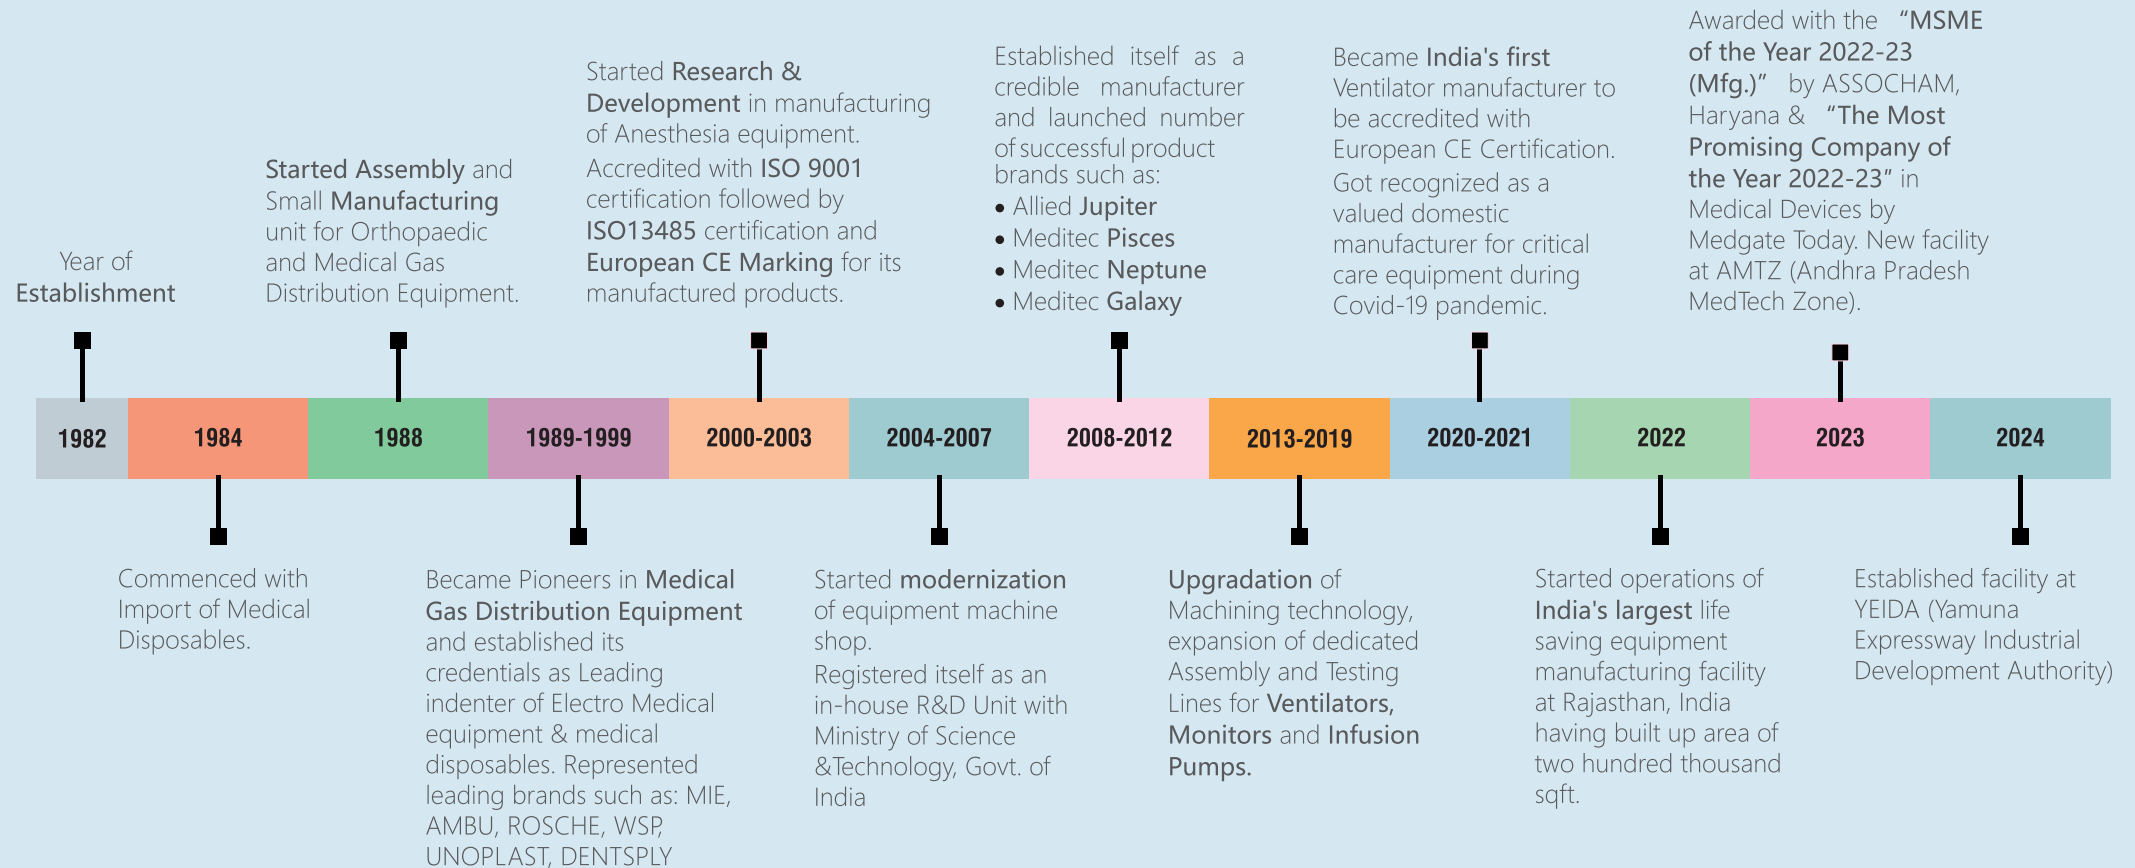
Year of Establishment

Started Assembly and Small Manufacturing unit for Orthopaedic and Medical Gas Distribution Equipment.

Started Research & Development in manufacturing of Anesthesia equipment.
Accredited with ISO 9001 certification followed by ISO13485 certification and European CE Marking for its manufactured products.

Established itself as a credible manufacturer and launched number of successful product brands such as:
• Allied Jupiter
• Meditec Pisces
• Meditec Neptune
• Meditec Galaxy

Became India's first Ventilator manufacturer to be accredited with European CE Certification.
Got recognized as a valued domestic manufacturer for critical care equipment during Covid-19 pandemic.

Awarded with the "MSME of the Year 2022-23 (Mfg.)" by ASSOCHAM, Haryana & "The Most Promising Company of the Year 2022-23" in Medical Devices by Medgate Today. New facility at AMTZ (Andhra Pradesh MedTech Zone).

| 1982 | 1984 | 1988 | 1989-1999 | 2000-2003 | 2004-2007 | 2008-2012 | 2013-2019 | 2020-2021 | 2022 | 2023 | 2024 |
|---|---|---|---|---|---|---|---|---|---|---|---|

Commenced with Import of Medical Disposables.

Became Pioneers in Medical Gas Distribution Equipment and established its credentials as Leading indenter of Electro Medical equipment & medical disposables. Represented leading brands such as: MIE, AMBU, ROSCHE, WSP, UNOPLAST, DENTSPLY

Started modernization of equipment machine shop.
Registered itself as an in-house R&D Unit with Ministry of Science &Technology, Govt. of India

Upgradation of Machining technology, expansion of dedicated Assembly and Testing Lines for Ventilators, Monitors and Infusion Pumps.

Started operations of India's largest life saving equipment manufacturing facility at Rajasthan, India having built up area of two hundred thousand sqft.

Established facility at YEIDA (Yamuna Expressway Industrial Development Authority)